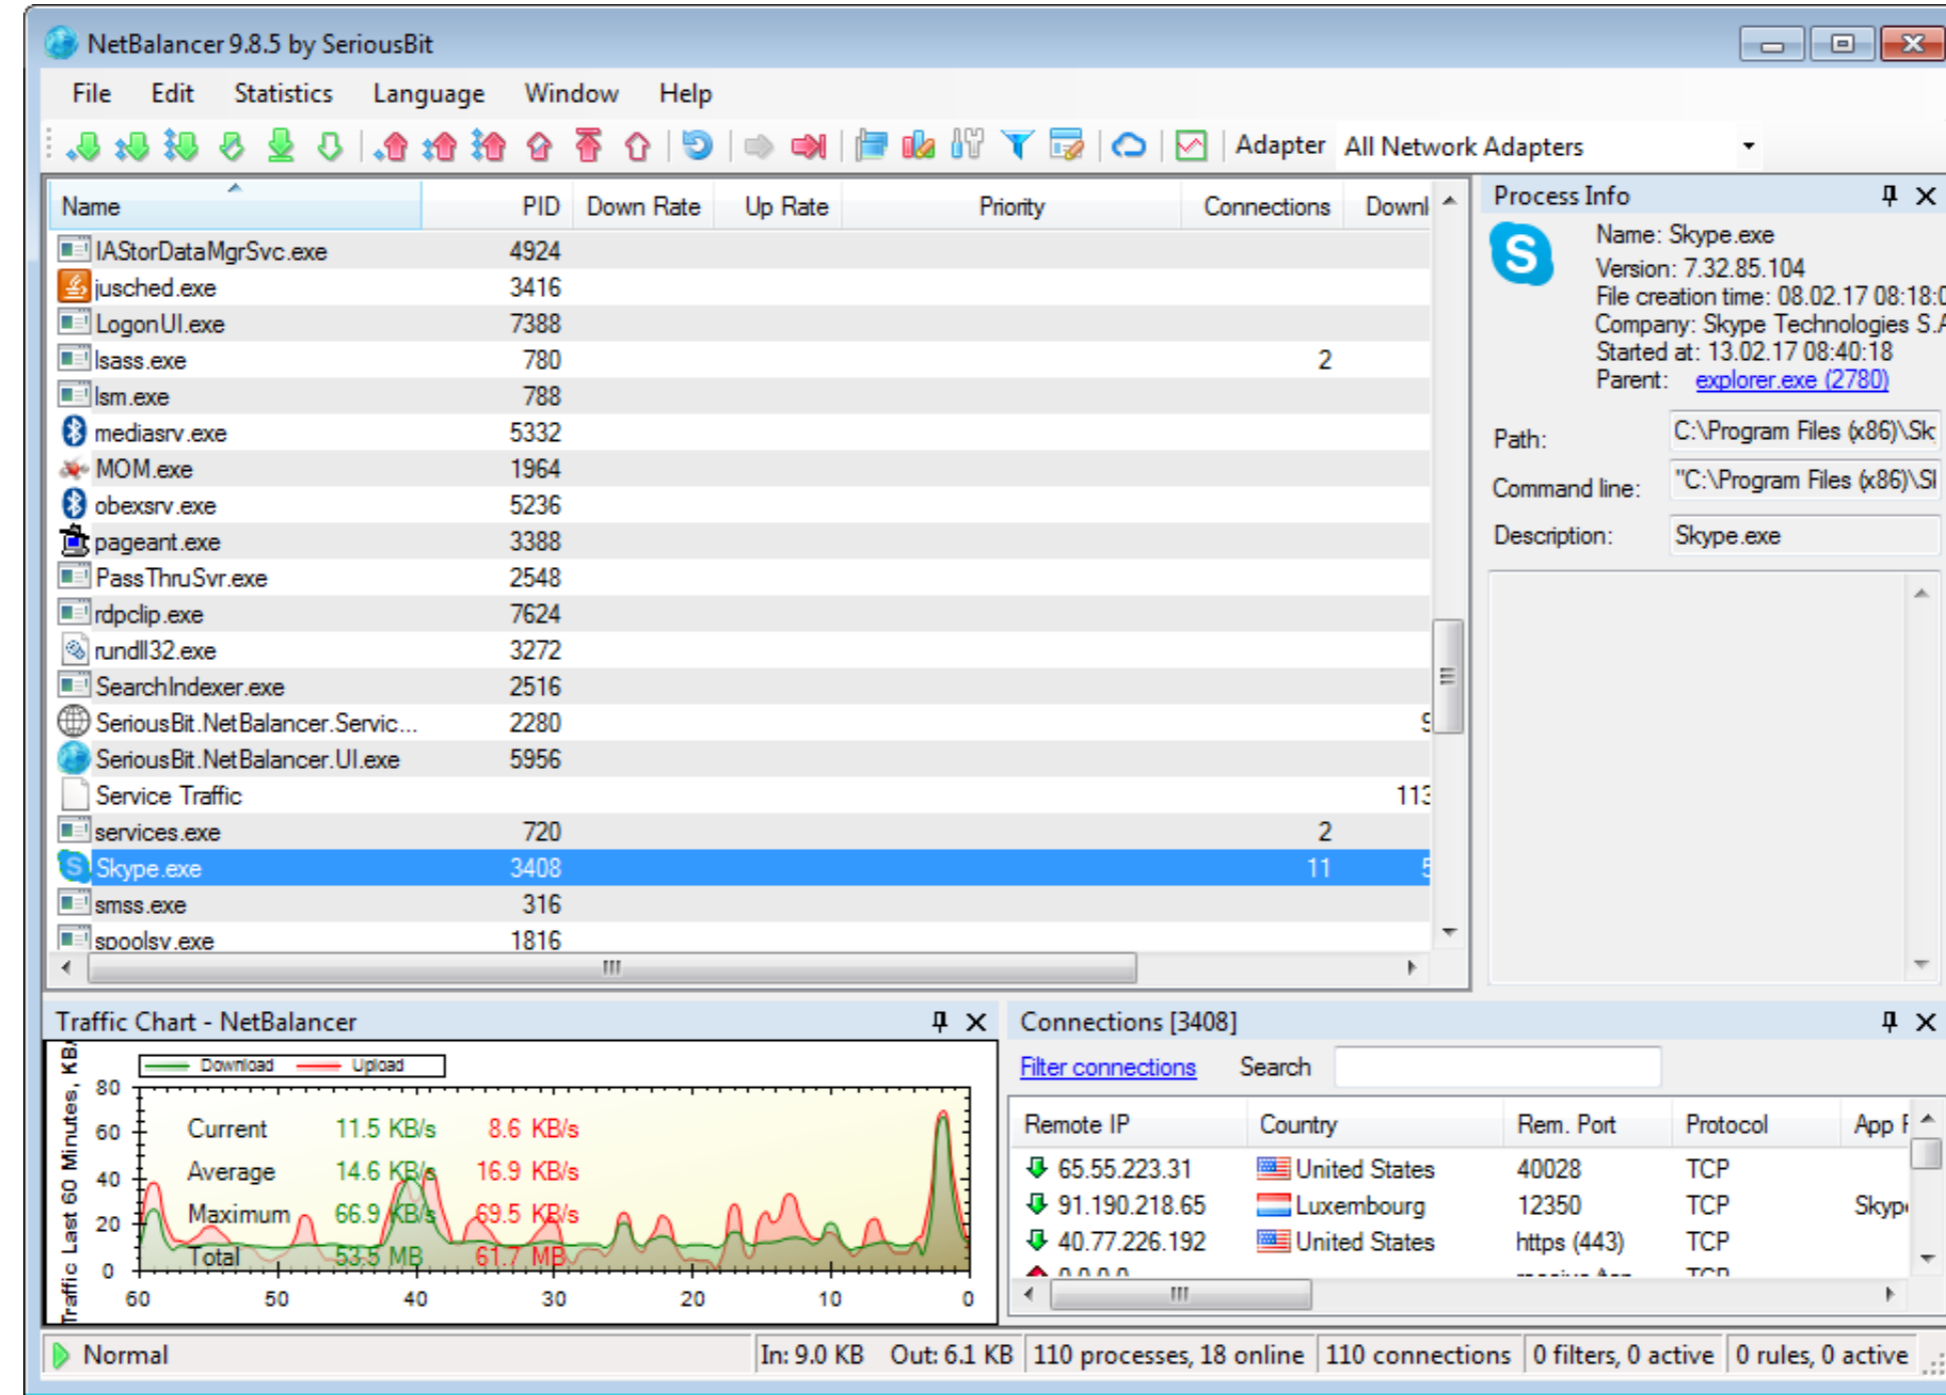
NetBalancer 9.8.5 by SeriousBit

File Edit Statistics Language Window Help

Adapter All Network Adapters

| Name | PID | Down Rate | Up Rate | Priority | Connections | Downl |
|---|---|---|---|---|---|---|
| IAStorDataMgrSvc.exe | 4924 | | | | | |
| jusched.exe | 3416 | | | | | |
| LogonUI.exe | 7388 | | | | | |
| lsass.exe | 780 | | | | 2 | |
| lsm.exe | 788 | | | | | |
| mediasrv.exe | 5332 | | | | | |
| MOM.exe | 1964 | | | | | |
| obexsrv.exe | 5236 | | | | | |
| pageant.exe | 3388 | | | | | |
| PassThruSvr.exe | 2548 | | | | | |
| rdpclip.exe | 7624 | | | | | |
| rundll32.exe | 3272 | | | | | |
| SearchIndexer.exe | 2516 | | | | | |
| SeriousBit.NetBalancer.Servic... | 2280 | | | | | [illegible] |
| SeriousBit.NetBalancer.UI.exe | 5956 | | | | | |
| Service Traffic | | | | | | 113 |
| services.exe | 720 | | | | 2 | |
| Skype.exe | 3408 | | | | 11 | 5 |
| smss.exe | 316 | | | | | |
| spoolsv.exe | 1816 | | | | | |

Process Info

Name: Skype.exe
Version: 7.32.85.104
File creation time: 08.02.17 08:18:0
Company: Skype Technologies S.A
Started at: 13.02.17 08:40:18
Parent: explorer.exe (2780)

Path: C:\Program Files (x86)\Sk
Command line: "C:\Program Files (x86)\Sl
Description: Skype.exe

Traffic Chart - NetBalancer

Download Upload

Traffic Last 60 Minutes, KB/

80 60 40 20 0

| | Download | Upload |
|---|---|---|
| Current | 11.5 KB/s | 8.6 KB/s |
| Average | 14.6 KB/s | 16.9 KB/s |
| Maximum | 66.9 KB/s | 69.5 KB/s |
| Total | 53.5 MB | 61.7 MB |

60 50 40 30 20 10 0

Connections [3408]

Filter connections Search

| Remote IP | Country | Rem. Port | Protocol | App F |
|---|---|---|---|---|
| 65.55.223.31 | United States | 40028 | TCP | |
| 91.190.218.65 | Luxembourg | 12350 | TCP | Skyp |
| 40.77.226.192 | United States | https (443) | TCP | |

Normal | In: 9.0 KB Out: 6.1 KB | 110 processes, 18 online | 110 connections | 0 filters, 0 active | 0 rules, 0 active